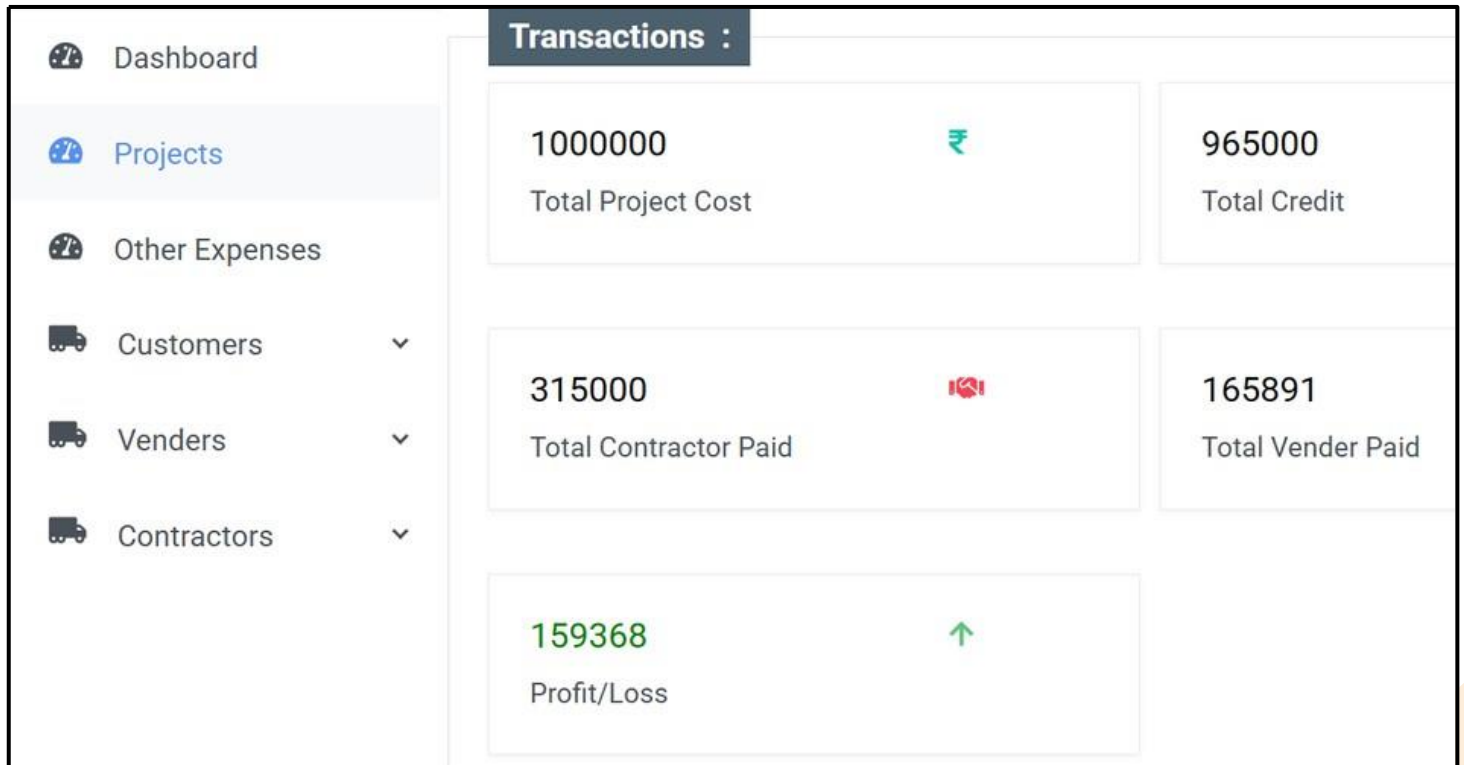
Dashboard

Projects

Other Expenses

Customers

Venders

Contractors

Transactions :

1000000 ₹
Total Project Cost

965000
Total Credit

315000
Total Contractor Paid

165891
Total Vender Paid

159368
Profit/Loss